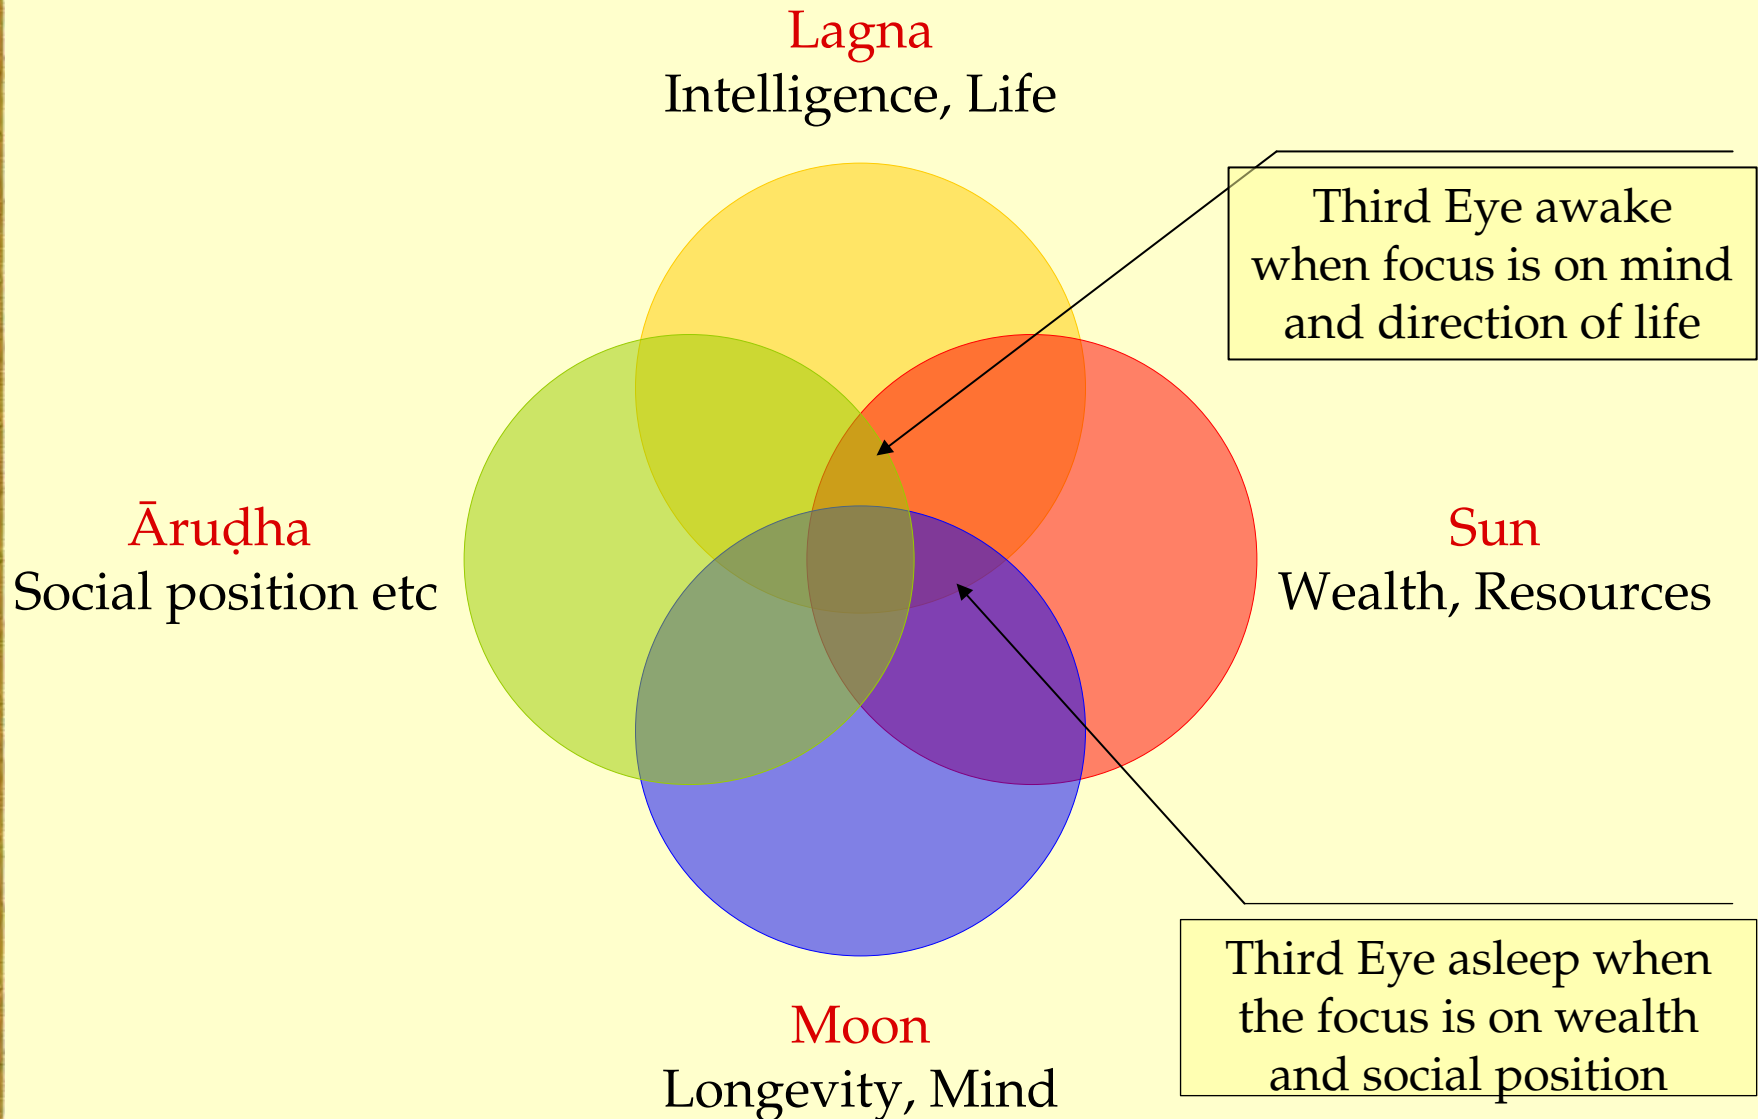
Lagna
Intelligence, Life

Third Eye awake when focus is on mind and direction of life

Āruḍha
Social position etc

Sun
Wealth, Resources

Third Eye asleep when the focus is on wealth and social position

Moon
Longevity, Mind